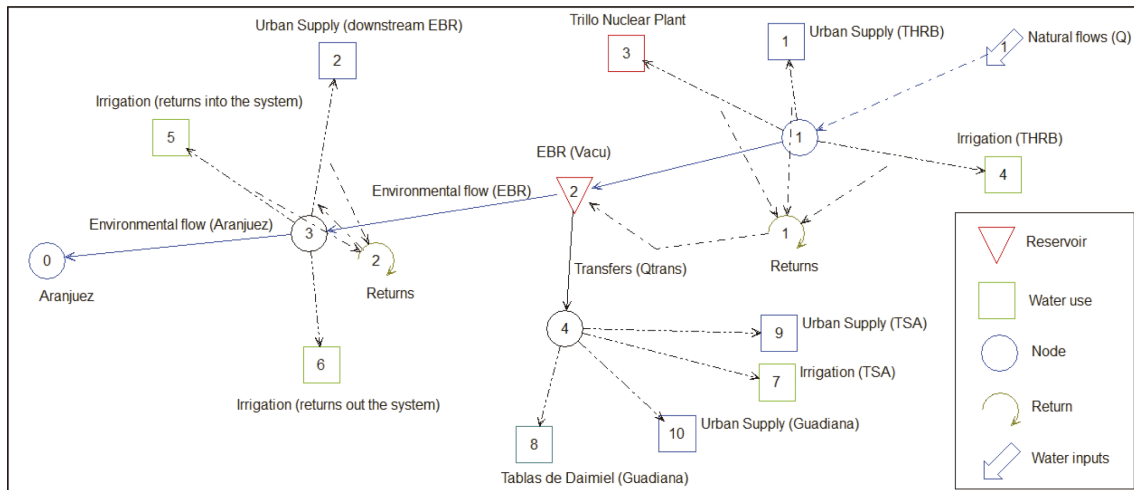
Urban Supply (downstream EBR)
2
Trillo Nuclear Plant
3
1
Urban Supply (THRB)
1
Natural flows (Q)
Irrigation (returns into the system)
5
1
Irrigation (THRB)
4
EBR (Vacu)
2
Environmental flow (EBR)
Environmental flow (Aranjuez)
3
2
Returns
1
Returns
0
Aranjuez
Transfers (Qtrans)
4
9
Urban Supply (TSA)
7
Irrigation (TSA)
6
Irrigation (returns out the system)
8
10
Urban Supply (Guadiana)
Tablas de Daimiel (Guadiana)
Reservoir
Water use
Node
Return
Water inputs